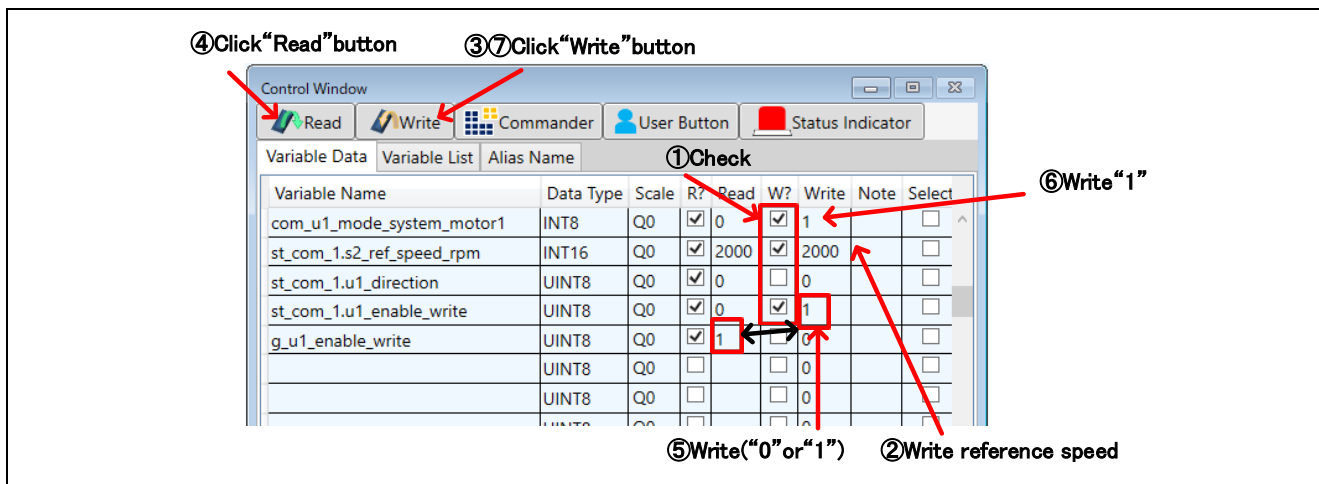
④Click“Read”button

③⑦Click“Write”button

Control Window

Read | Write | Commander | User Button | Status Indicator

Variable Data | Variable List | Alias Name

①Check

⑥Write“1”

| Variable Name | Data Type | Scale | R? | Read | W? | Write | Note | Select |
|---|---|---|---|---|---|---|---|---|
| com_u1_mode_system_motor1 | INT8 | Q0 | ☑ | 0 | ☑ | 1 | | ☐ |
| st_com_1.s2_ref_speed_rpm | INT16 | Q0 | ☑ | 2000 | ☑ | 2000 | | ☐ |
| st_com_1.u1_direction | UINT8 | Q0 | ☑ | 0 | ☐ | 0 | | ☐ |
| st_com_1.u1_enable_write | UINT8 | Q0 | ☑ | 0 | ☑ | 1 | | ☐ |
| g_u1_enable_write | UINT8 | Q0 | ☑ | 1 | ☐ | 0 | | ☐ |
| | UINT8 | Q0 | ☐ | | ☐ | 0 | | ☐ |
| | UINT8 | Q0 | ☐ | | ☐ | 0 | | ☐ |
| | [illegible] | Q0 | ☐ | | ☐ | 0 | | ☐ |

⑤Write(“0”or“1”)

②Write reference speed